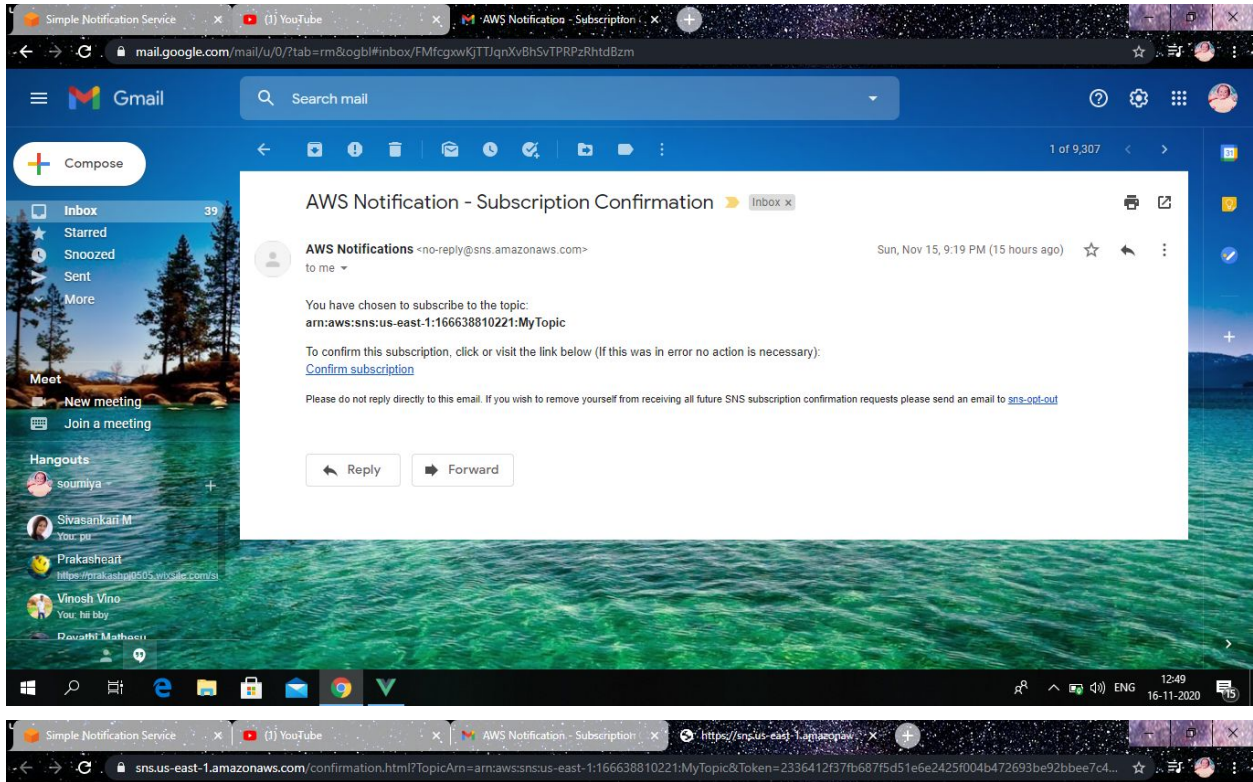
Simple Notification Service × (1) YouTube × AWS Notification - Subscription ×

mail.google.com/mail/u/0/?tab=rm&ogbl#inbox/FMfcgxwKjTTJqnXvBhSvTPRPzRhtdBzm

Gmail

Search mail

Compose

Inbox 39
Starred
Snoozed
Sent
More

Meet
New meeting
Join a meeting

Hangouts
soumiya

Sivasankari M
You: pu
Prakasheart
https://prakashpj0505.wixsite.com/si
Vinosh Vino
You: hii bby
Revathi Mathesu

1 of 9,307

AWS Notification - Subscription Confirmation Inbox ×

AWS Notifications <no-reply@sns.amazonaws.com>
to me

Sun, Nov 15, 9:19 PM (15 hours ago)

You have chosen to subscribe to the topic:
arn:aws:sns:us-east-1:166638810221:MyTopic

To confirm this subscription, click or visit the link below (If this was in error no action is necessary):
Confirm subscription

Please do not reply directly to this email. If you wish to remove yourself from receiving all future SNS subscription confirmation requests please send an email to sns-opt-out

Reply Forward

ENG 12:49 16-11-2020

Simple Notification Service × (1) YouTube × AWS Notification - Subscription × https://sns.us-east-1.amazonaw ×

sns.us-east-1.amazonaws.com/confirmation.html?TopicArn=arn:aws:sns:us-east-1:166638810221:MyTopic&Token=2336412f37fb687f5d51e6e2425f004b472693be92bbee7c4...